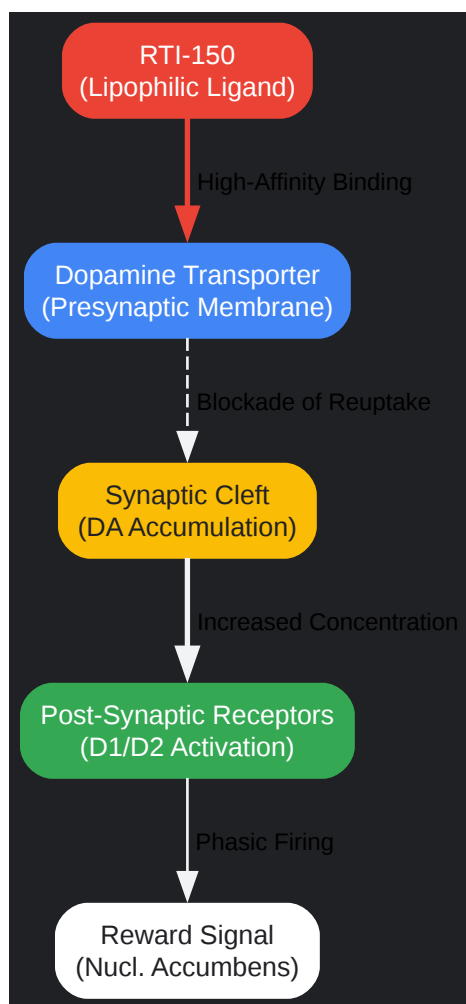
RTI-150
(Lipophilic Ligand)

High-Affinity Binding

Dopamine Transporter
(Presynaptic Membrane)

Blockade of Reuptake

Synaptic Cleft
(DA Accumulation)

Increased Concentration

Post-Synaptic Receptors
(D1/D2 Activation)

Phasic Firing

Reward Signal
(Nucl. Accumbens)